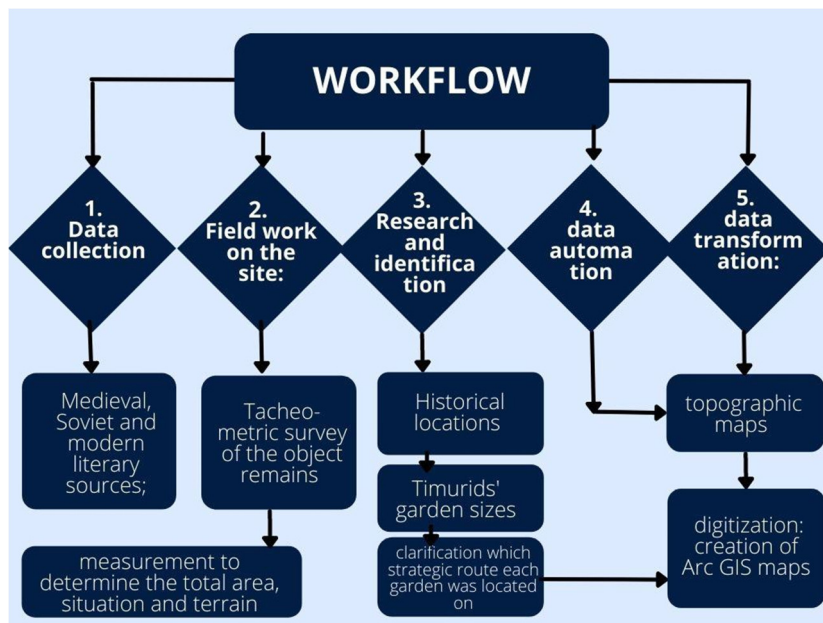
WORKFLOW

1. Data collection

2. Field work on the site:

3. Research and identification

4. data automation

5. data transformation:

Medieval, Soviet and modern literary sources;

Tacheometric survey of the object remains

measurement to determine the total area, situation and terrain

Historical locations

Timurids' garden sizes

clarification which strategic route each garden was located on

topographic maps

digitization: creation of Arc GIS maps